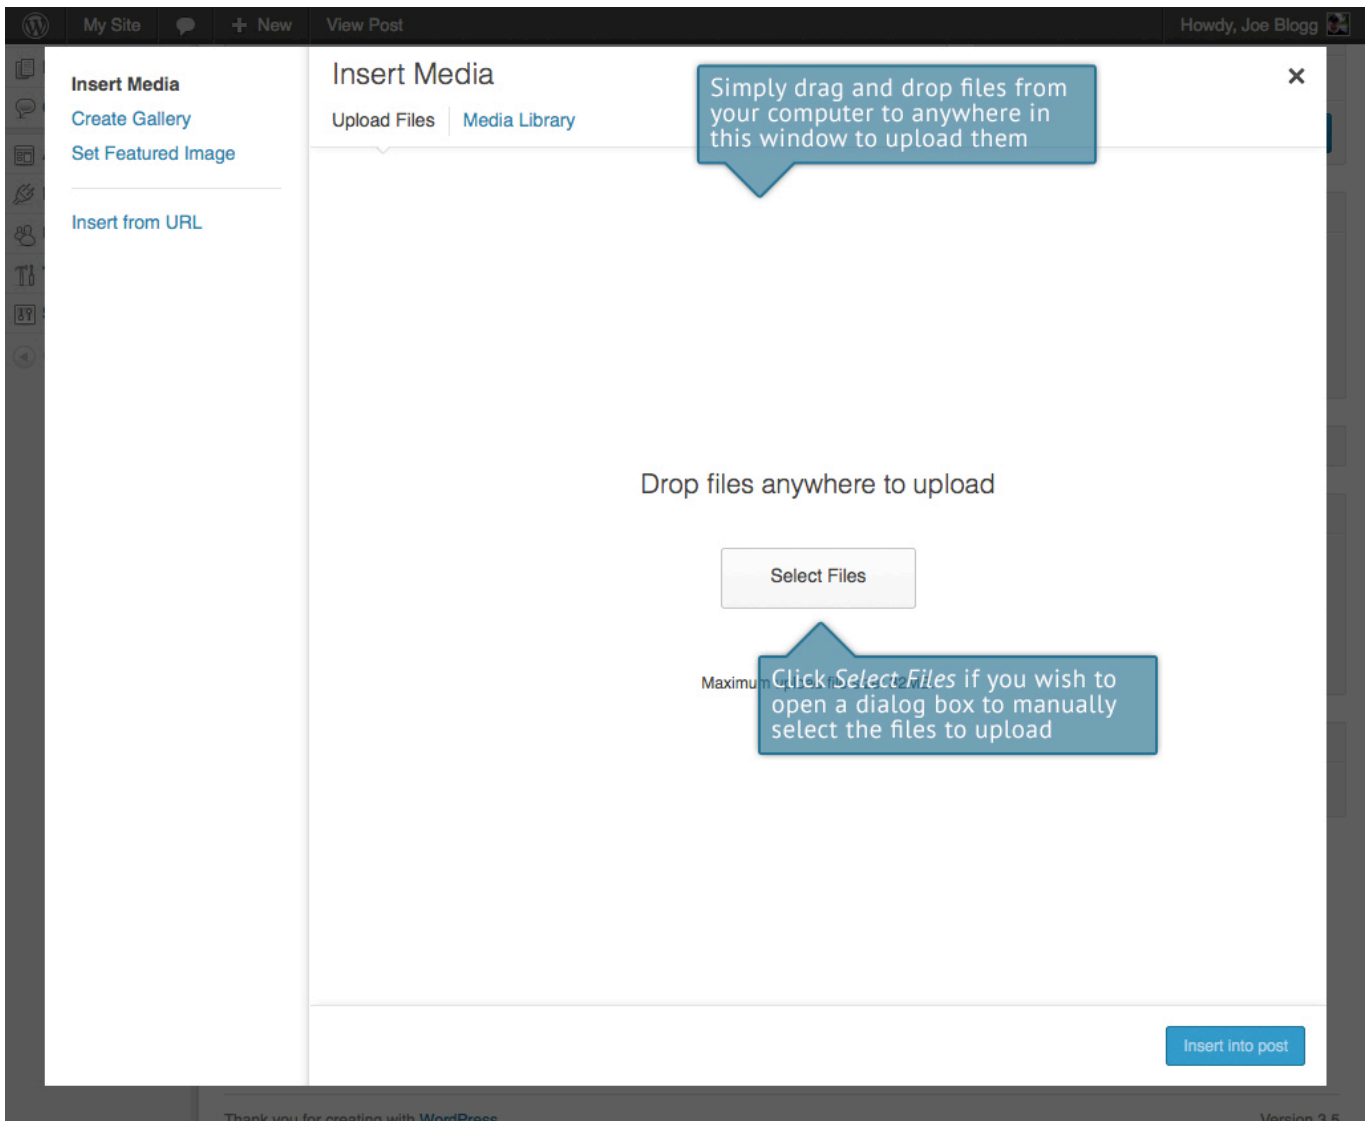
My Site + New View Post Howdy, Joe Blogg

Insert Media
Create Gallery
Set Featured Image

Insert from URL

Insert Media ×

Upload Files Media Library

Simply drag and drop files from your computer to anywhere in this window to upload them

Drop files anywhere to upload

Select Files

Maximum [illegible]

Click *Select Files* if you wish to open a dialog box to manually select the files to upload

Insert into post

Thank you for creating with WordPress. Version 3.5